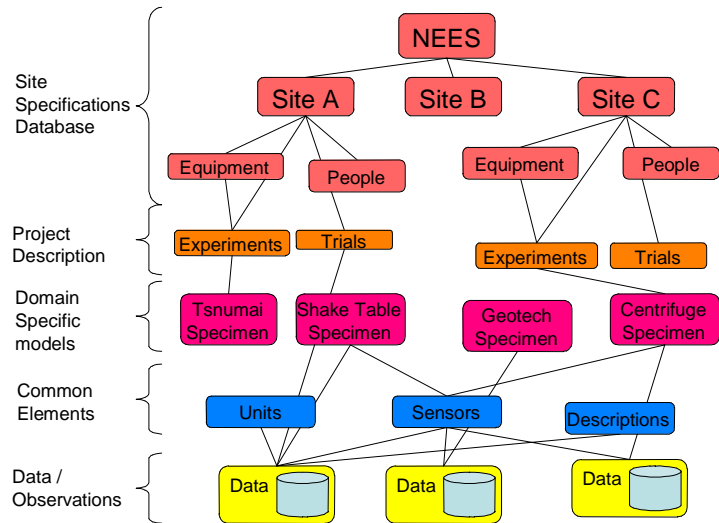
Site Specifications Database

Project Description

Domain Specific models

Common Elements

Data / Observations

NEES

Site A

Site B

Site C

Equipment

People

Equipment

People

Experiments

Trials

Experiments

Trials

Tsnumai Specimen

Shake Table Specimen

Geotech Specimen

Centrifuge Specimen

Units

Sensors

Descriptions

Data

Data

Data